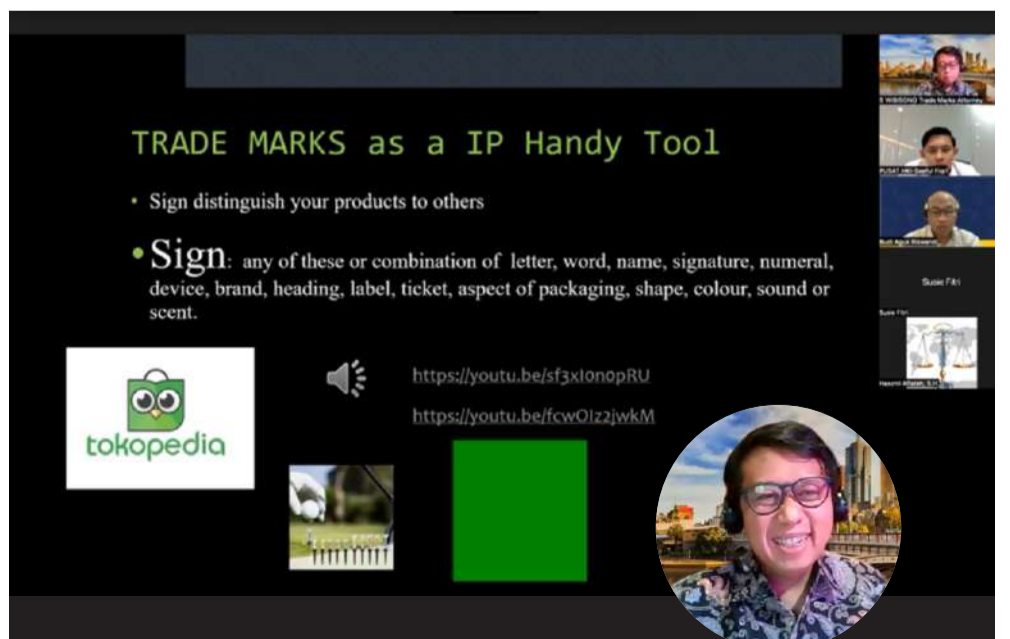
TRADE MARKS as a IP Handy Tool

• Sign distinguish your products to others

• Sign: any of these or combination of letter, word, name, signature, numeral, device, brand, heading, label, ticket, aspect of packaging, shape, colour, sound or scent.

tokopedia

https://youtu.be/sf3xIonopRU

https://youtu.be/fcwOIz2jwkM

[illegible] WIBISONO Trade Marks Attorney

PUSAT HKI Saeful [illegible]

Budi Agus Riswandi

Susie Fitri

Susie Fitri

Hasyim Alfalah, S.H.